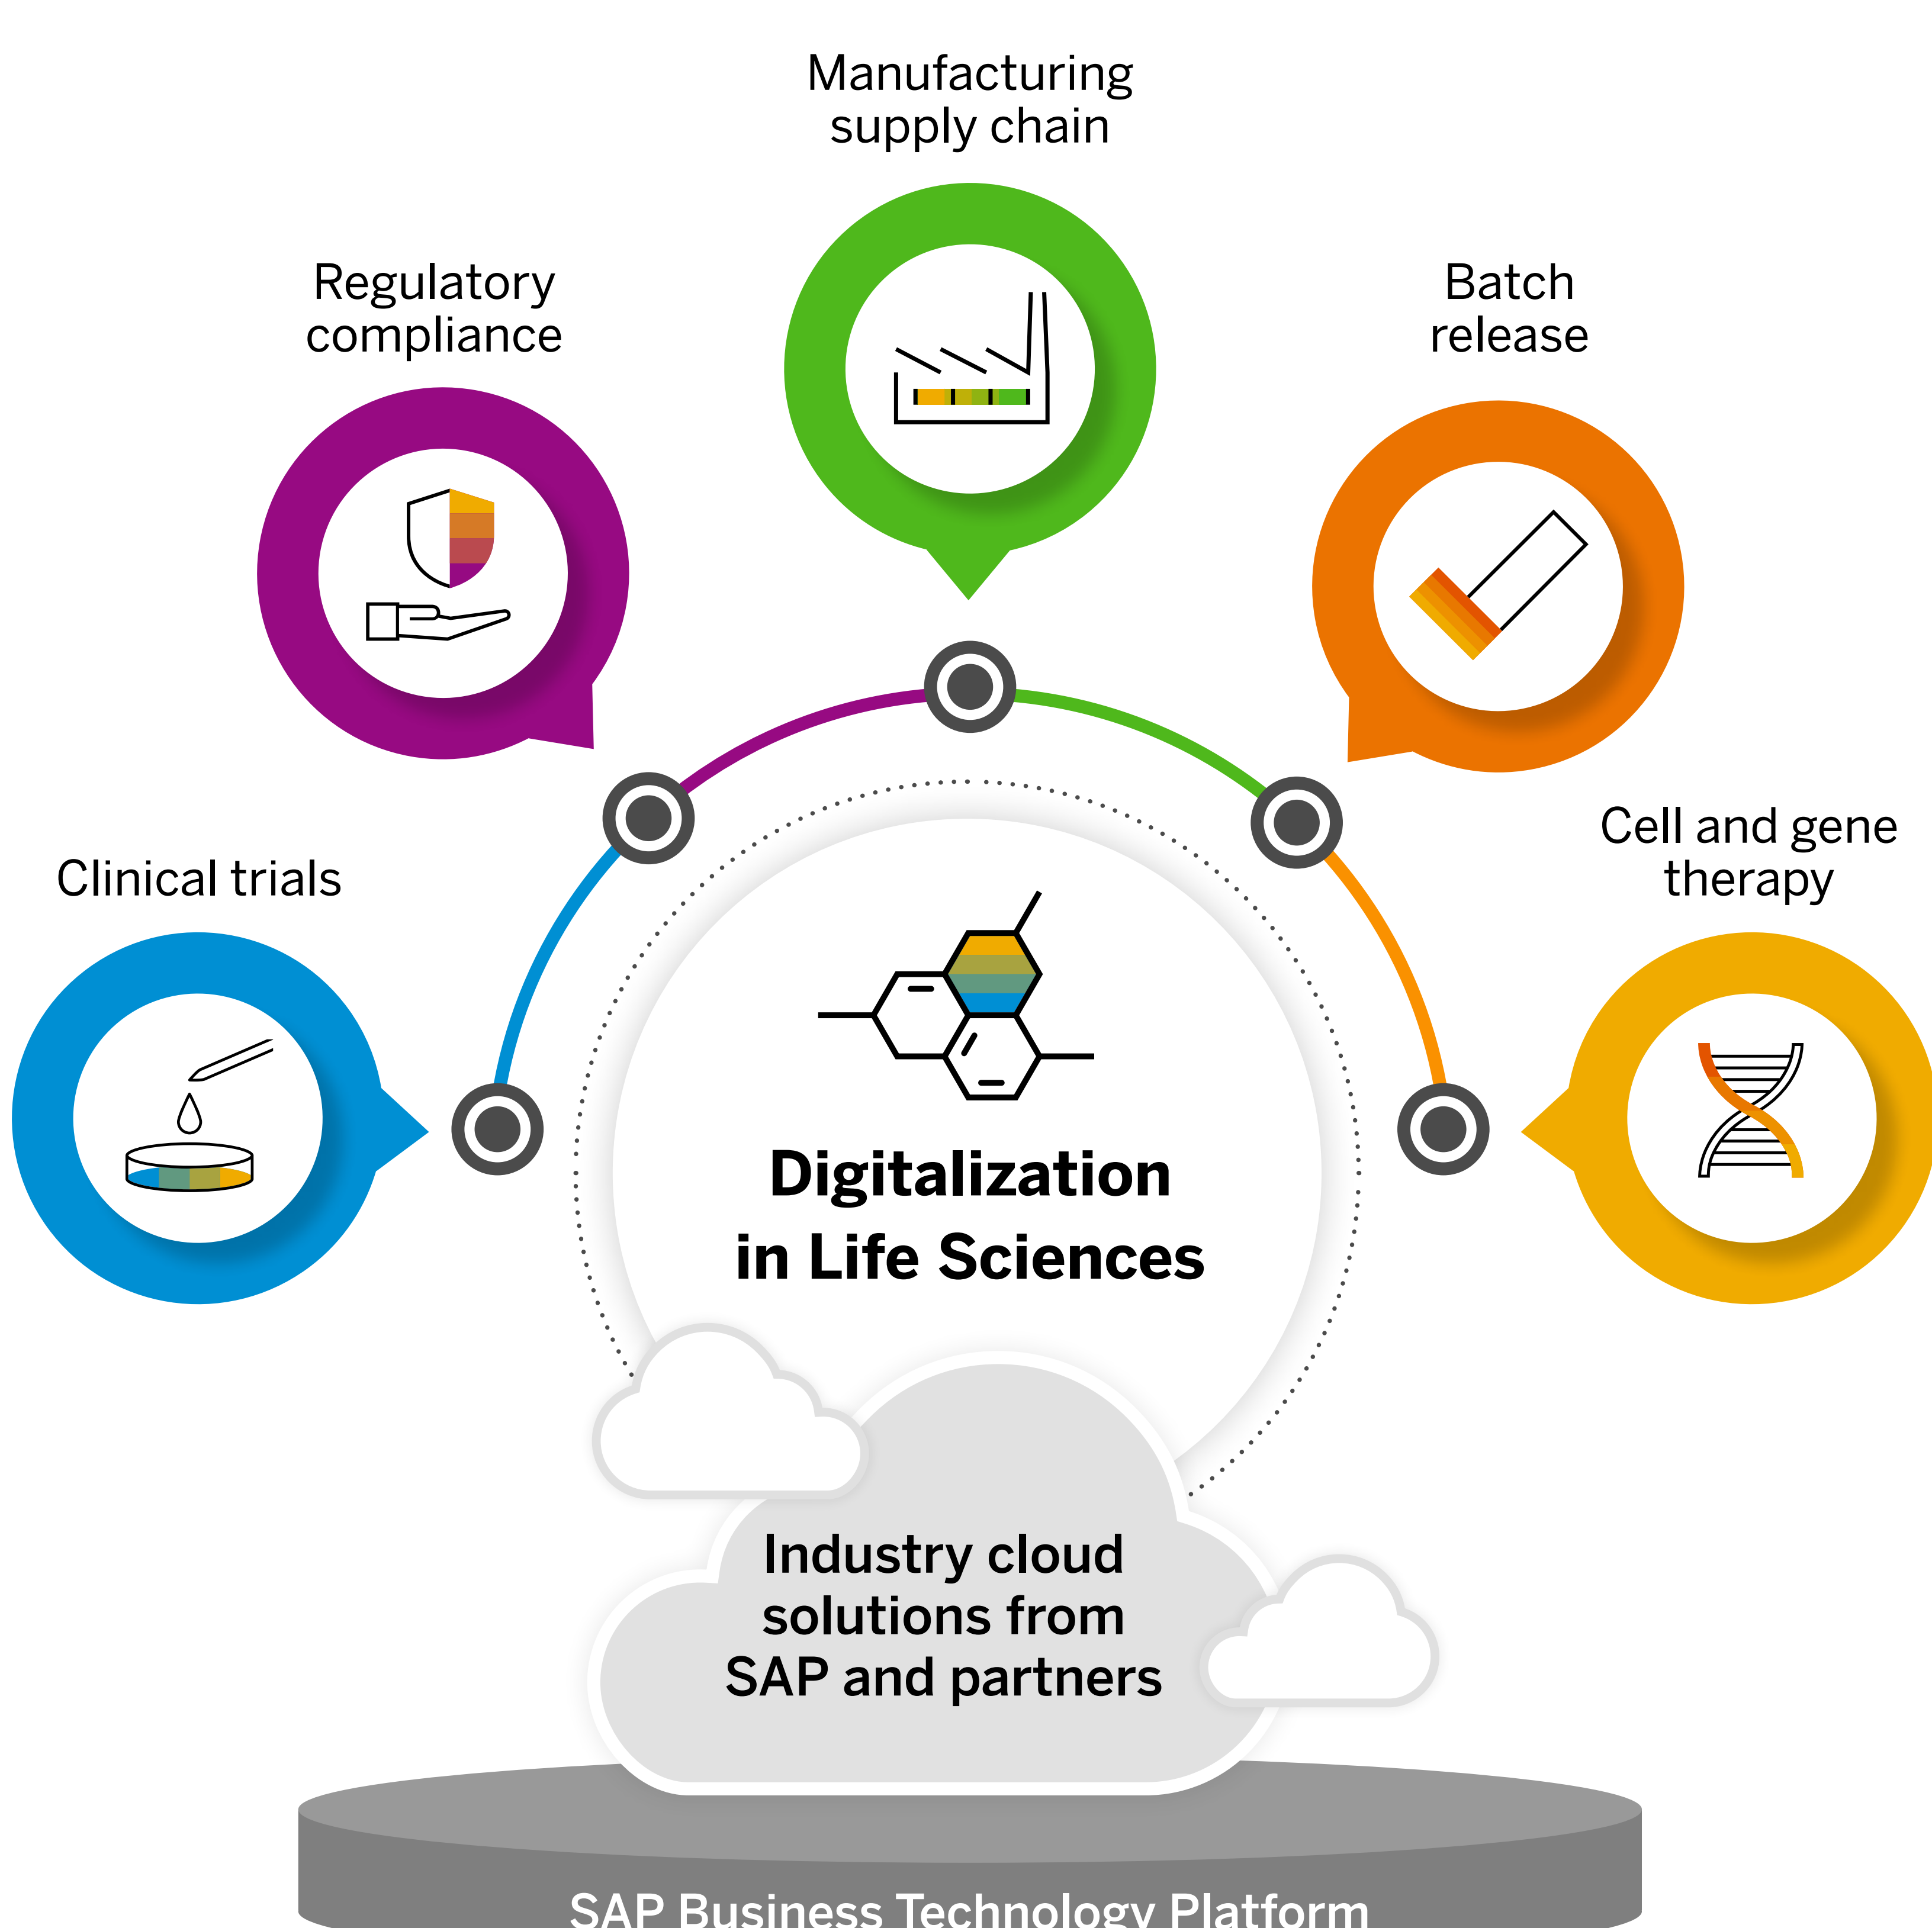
Manufacturing supply chain

Regulatory compliance

Batch release

Clinical trials

Cell and gene therapy

Digitalization in Life Sciences

Industry cloud solutions from SAP and partners

SAP Business Technology Platform